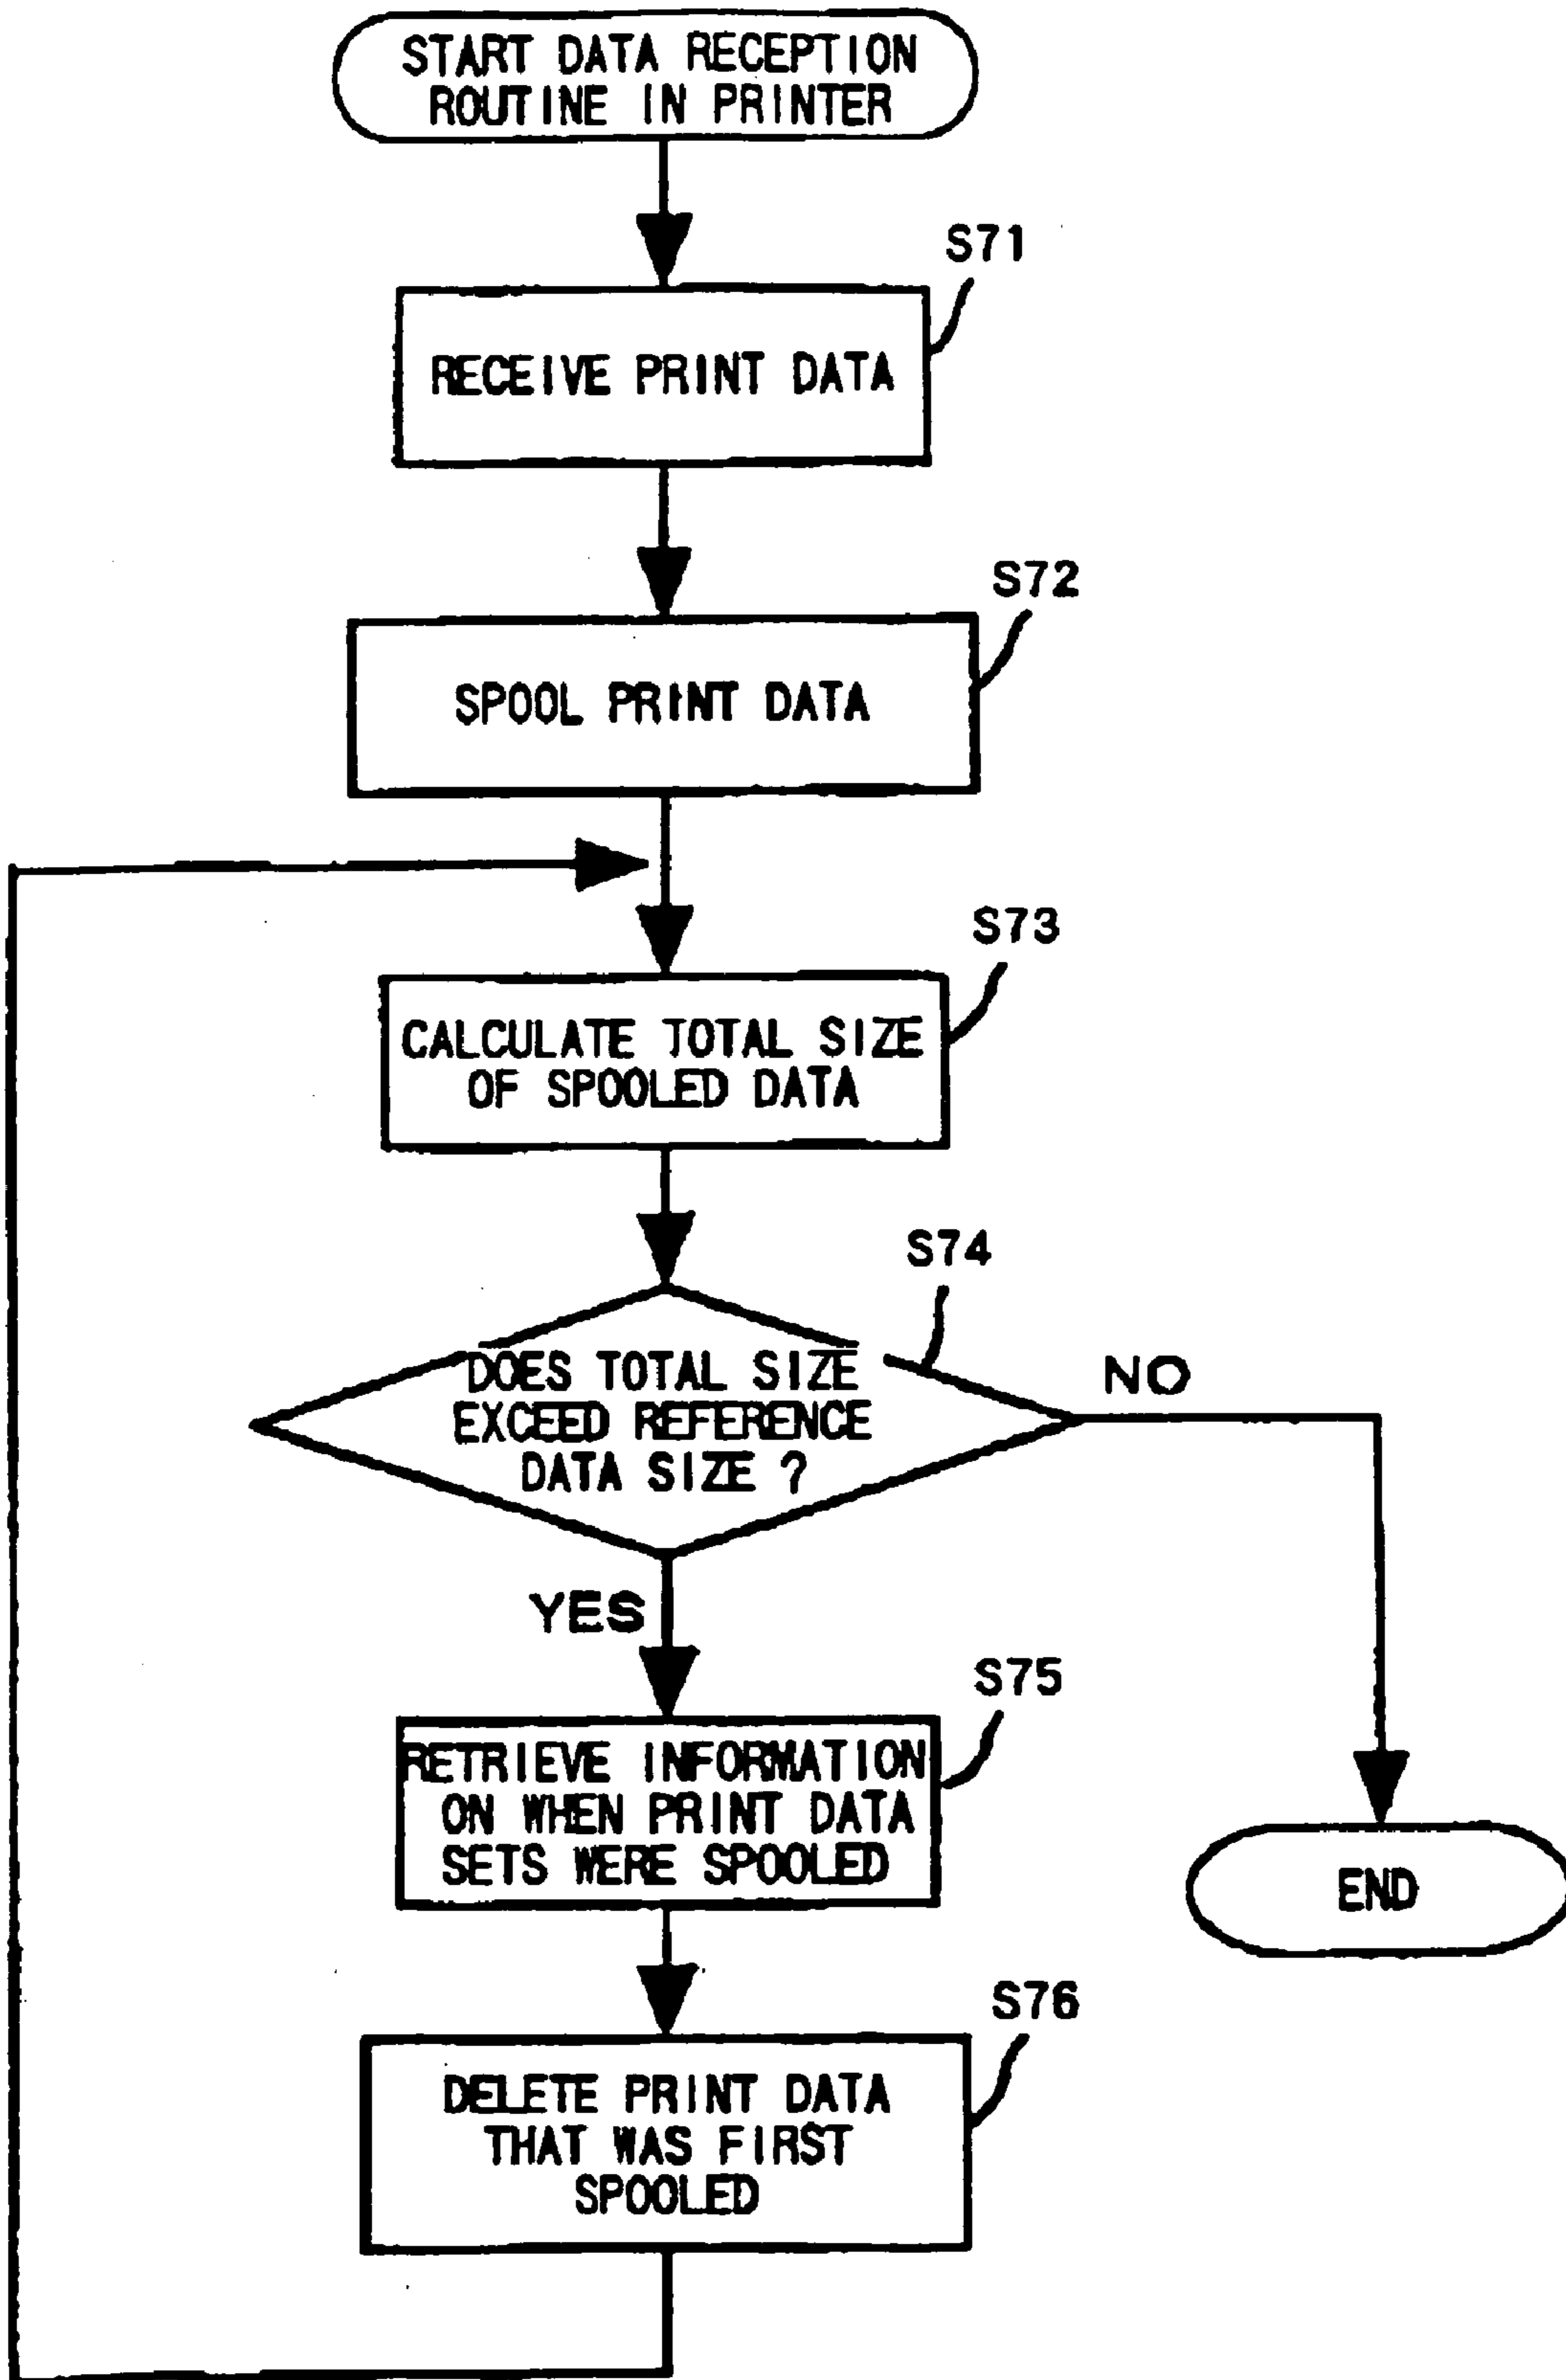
START DATA RECEPTION ROUTINE IN PRINTER

S71

RECEIVE PRINT DATA

S72

SPOOL PRINT DATA

S73

CALCULATE TOTAL SIZE OF SPOOLED DATA

S74

DOES TOTAL SIZE EXCEED REFERENCE DATA SIZE ?

NO

YES

S75

RETRIEVE INFORMATION ON WHEN PRINT DATA SETS WERE SPOOLED

END

S76

DELETE PRINT DATA THAT WAS FIRST SPOOLED